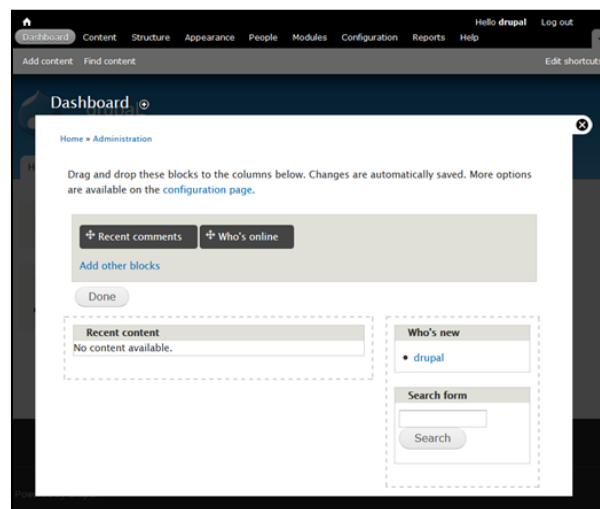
Hello **drupal** Log out

Dashboard Content Structure Appearance People Modules Configuration Reports Help

Add content Find content

Edit shortcuts

Dashboard

Home » Administration

Drag and drop these blocks to the columns below. Changes are automatically saved. More options are available on the configuration page.

Recent comments

Who's online

Add other blocks

Done

Recent content

No content available.

Who's new

• drupal

Search form

Search